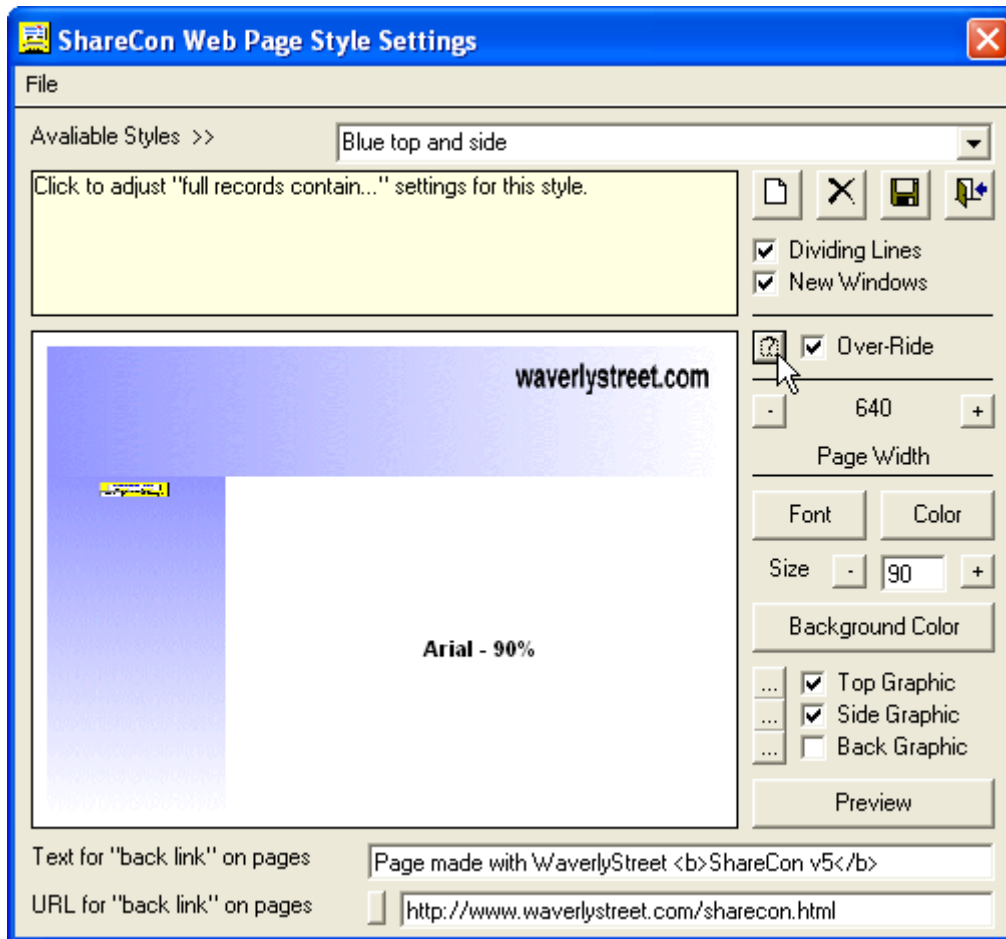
ShareCon Web Page Style Settings

File

Avaliable Styles >>

Blue top and side

Click to adjust "full records contain..." settings for this style.

Dividing Lines
New Windows

waverlystreet.com

Arial - 90%

Over-Ride

-
640
+

Page Width

Font
Color

Size
-
90
+

Background Color

...
Top Graphic
...
Side Graphic
...
Back Graphic

Preview

Text for "back link" on pages
Page made with WaverlyStreet <b>ShareCon v5</b>

URL for "back link" on pages
http://www.waverlystreet.com/sharecon.html